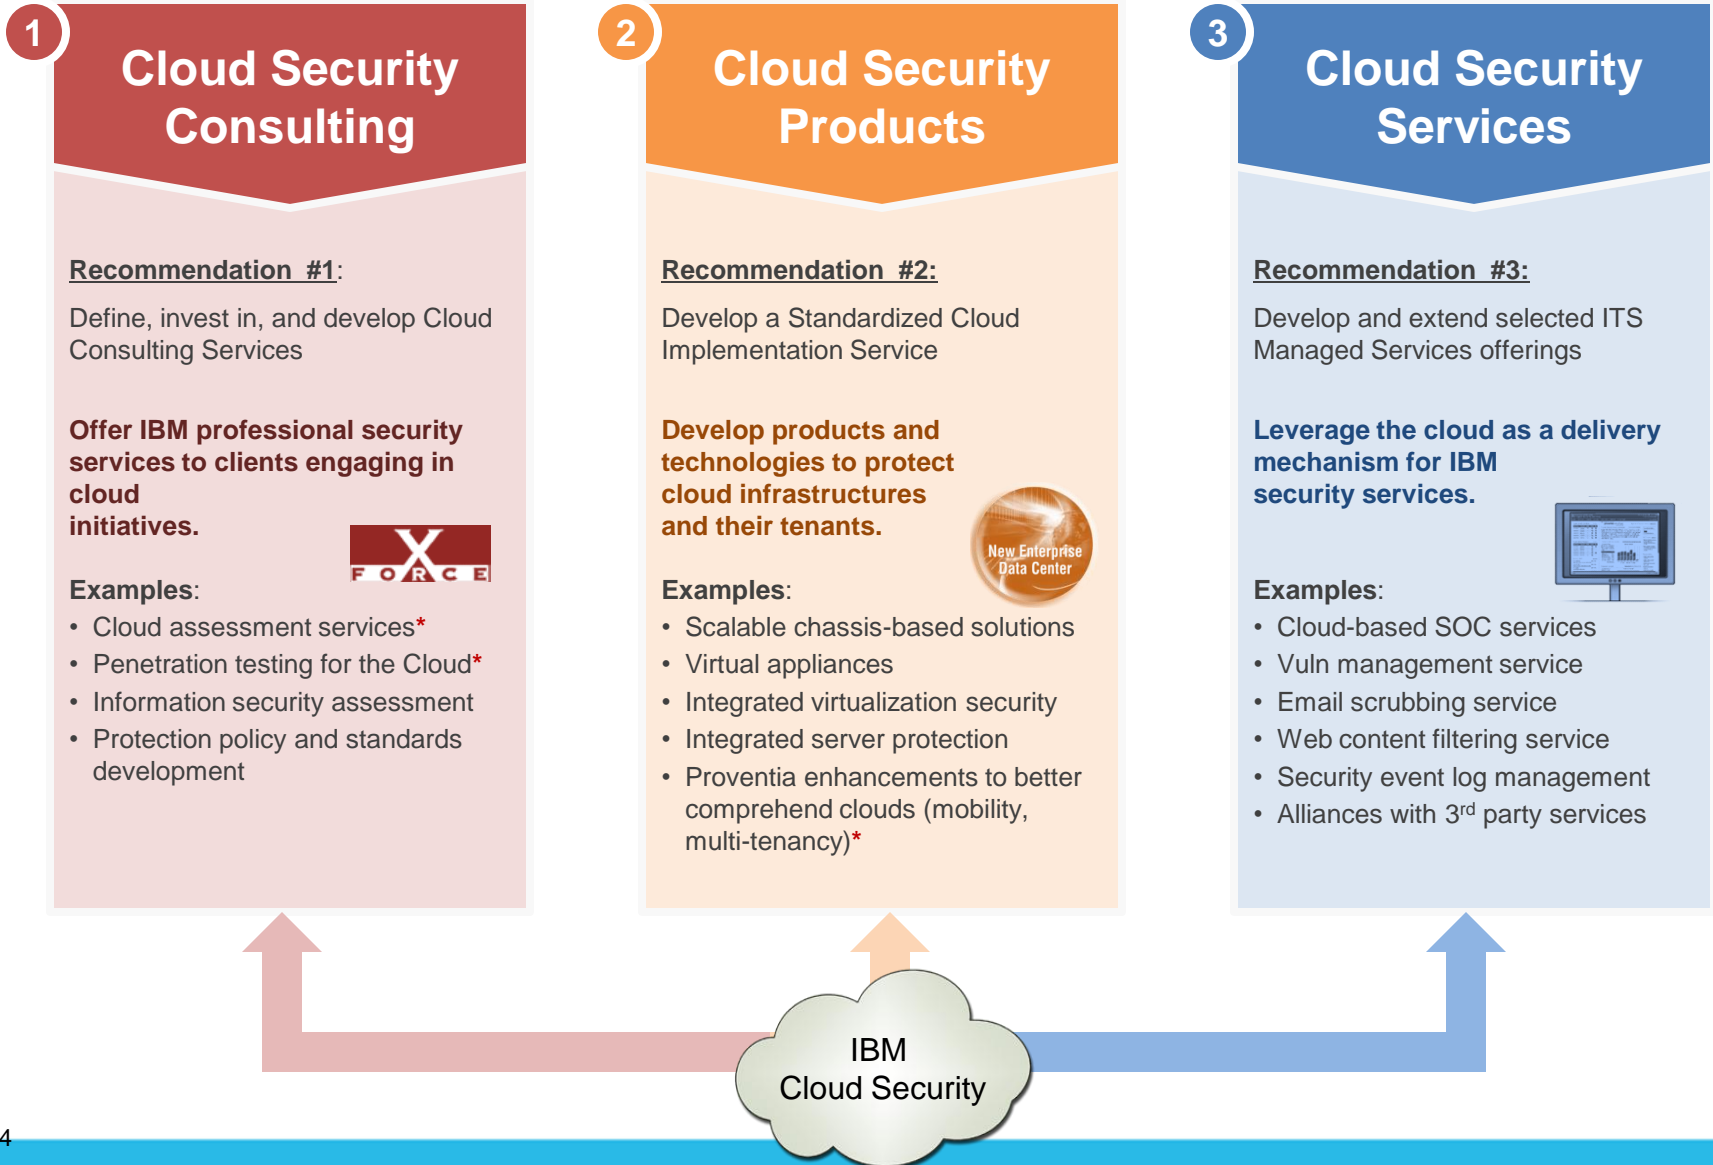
1

Cloud Security Consulting

Recommendation #1:

Define, invest in, and develop Cloud Consulting Services

Offer IBM professional security services to clients engaging in cloud initiatives.

X FORCE

Examples:

- Cloud assessment services*
- Penetration testing for the Cloud*
- Information security assessment
- Protection policy and standards development

2

Cloud Security Products

Recommendation #2:

Develop a Standardized Cloud Implementation Service

Develop products and technologies to protect cloud infrastructures and their tenants.

New Enterprise Data Center

Examples:

- Scalable chassis-based solutions
- Virtual appliances
- Integrated virtualization security
- Integrated server protection
- Proventia enhancements to better comprehend clouds (mobility, multi-tenancy)*

3

Cloud Security Services

Recommendation #3:

Develop and extend selected ITS Managed Services offerings

Leverage the cloud as a delivery mechanism for IBM security services.

Examples:

- Cloud-based SOC services
- Vuln management service
- Email scrubbing service
- Web content filtering service
- Security event log management
- Alliances with 3$^{rd}$ party services

IBM Cloud Security

4